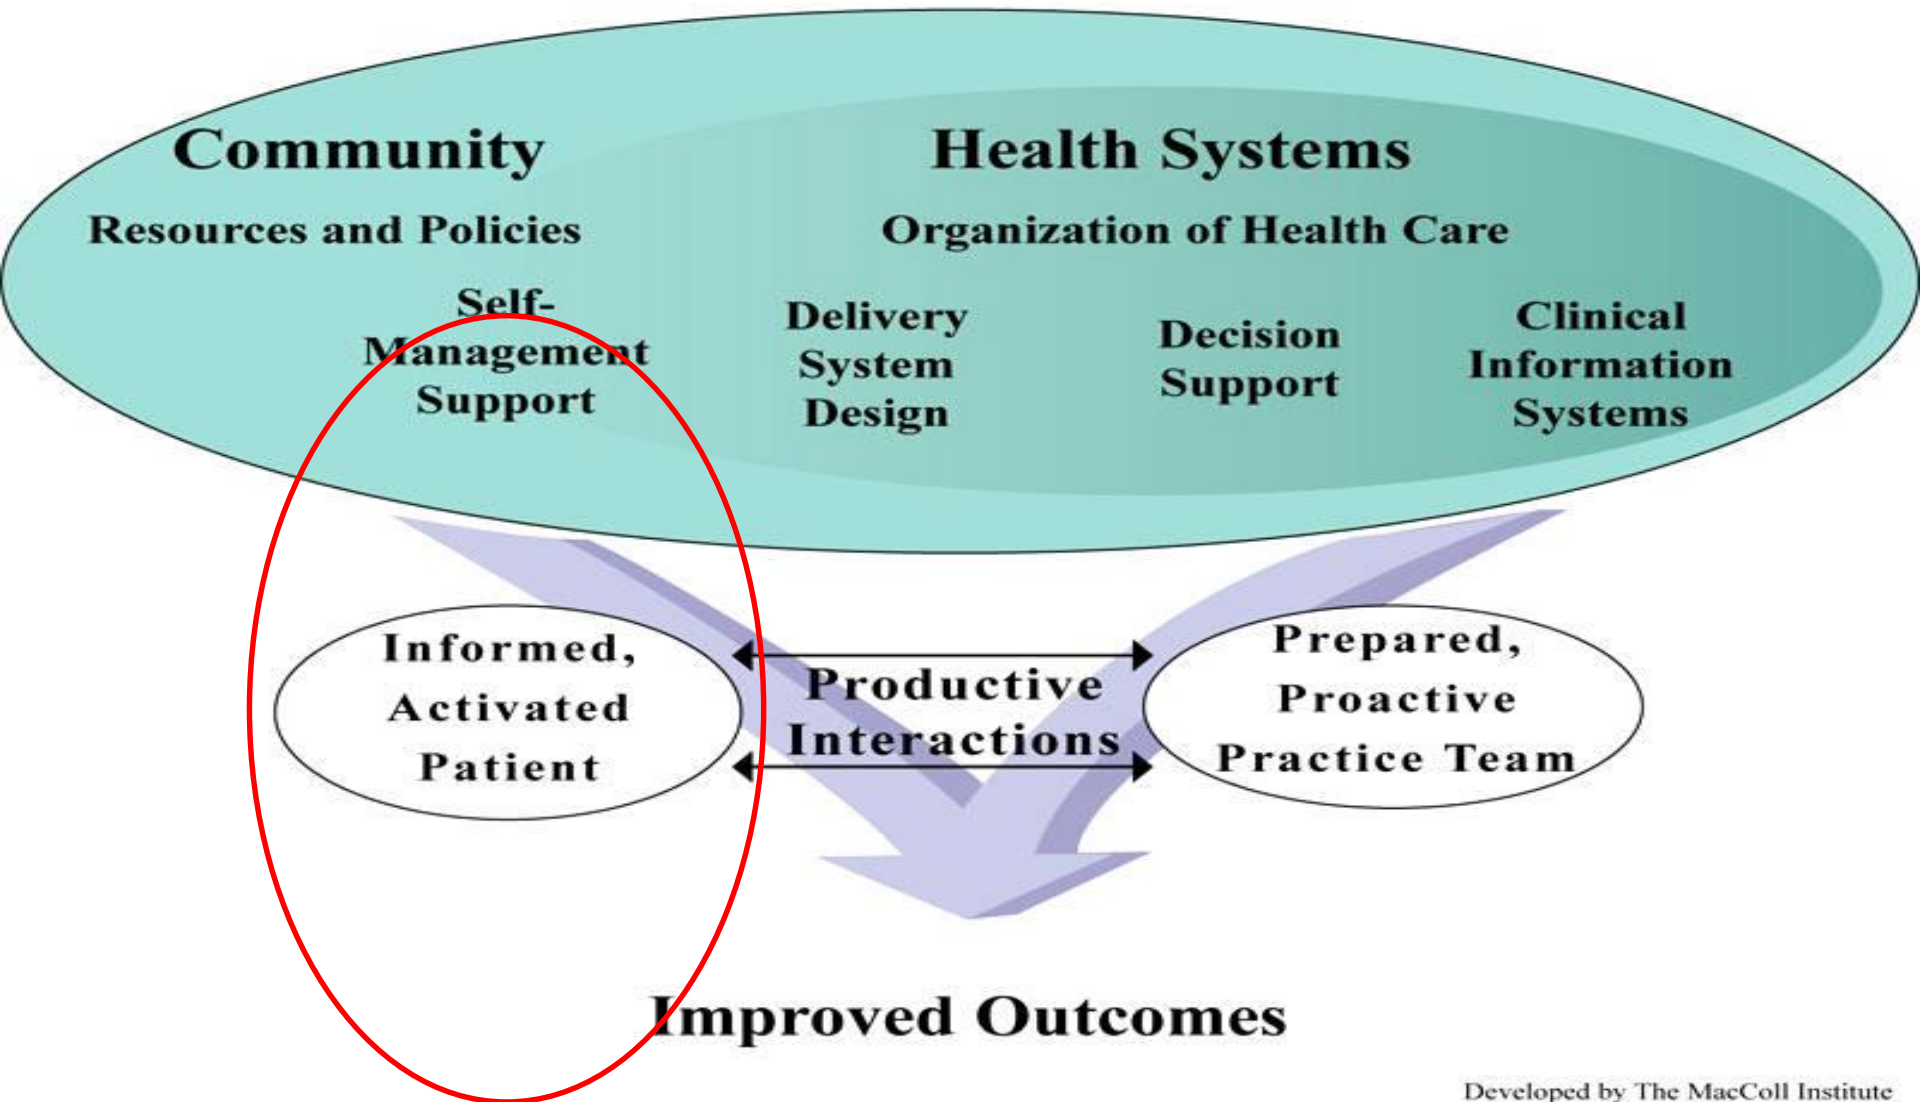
Community

Resources and Policies

Health Systems

Organization of Health Care

Self-Management Support

Delivery System Design

Decision Support

Clinical Information Systems

Informed, Activated Patient

Productive Interactions

Prepared, Proactive Practice Team

Improved Outcomes

Developed by The MacColl Institute